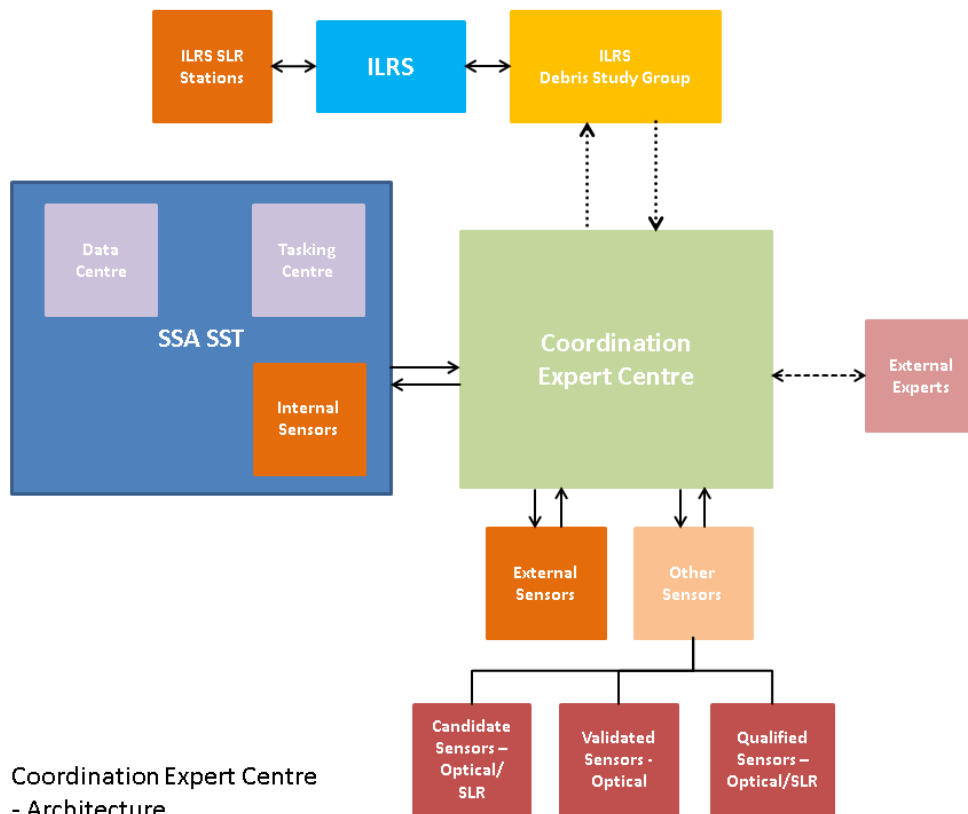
ILRS SLR Stations

ILRS

ILRS Debris Study Group

Data Centre

Tasking Centre

SSA SST

Internal Sensors

Coordination Expert Centre

External Experts

External Sensors

Other Sensors

Candidate Sensors – Optical/ SLR

Validated Sensors - Optical

Qualified Sensors – Optical/SLR

Coordination Expert Centre - Architecture